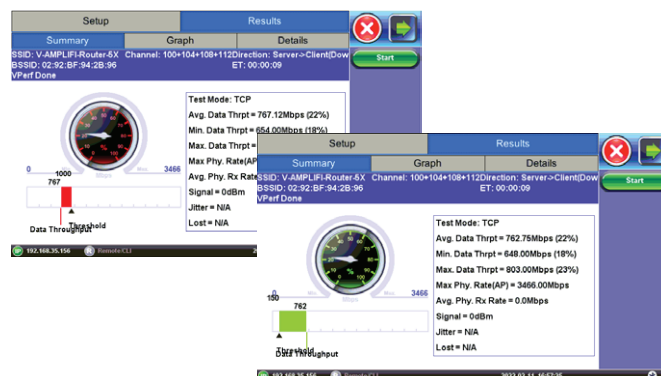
Setup
Results
Summary
Graph
Details
SSID: V-AMPLIFI-Router-5X
Channel: 100+104+108+112
Direction: Server->Client(Dow
BSSID: 02:92:BF:94:2B:96
ET: 00:00:09
VPerf Done
Start
Test Mode: TCP
Avg. Data Thrpt = 767.12Mbps (22%)
Min. Data Thrpt = 654.00Mbps (18%)
Max. Data Thrpt =
Max Phy. Rate(AP
Avg. Phy. Rx Rate
Signal = 0dBm
Jitter = N/A
Lost = N/A
0
1000
3466
767
Threshold
Data Throughput
192.168.35.156
Remote/CLI

Setup
Results
Summary
Graph
Details
SSID: V-AMPLIFI-Router-5X
Channel: 100+104+108+112
Direction: Server->Client(Dow
BSSID: 02:92:BF:94:2B:96
ET: 00:00:09
VPerf Done
Start
Test Mode: TCP
Avg. Data Thrpt = 762.75Mbps (22%)
Min. Data Thrpt = 648.00Mbps (18%)
Max. Data Thrpt = 803.00Mbps (23%)
Max Phy. Rate(AP) = 3466.00Mbps
Avg. Phy. Rx Rate = 0.0Mbps
Signal = 0dBm
Jitter = N/A
Lost = N/A
150
762
3466
Threshold
Data Throughput
192.168.35.156
Remote/CLI
2022-02-11 16:57:25